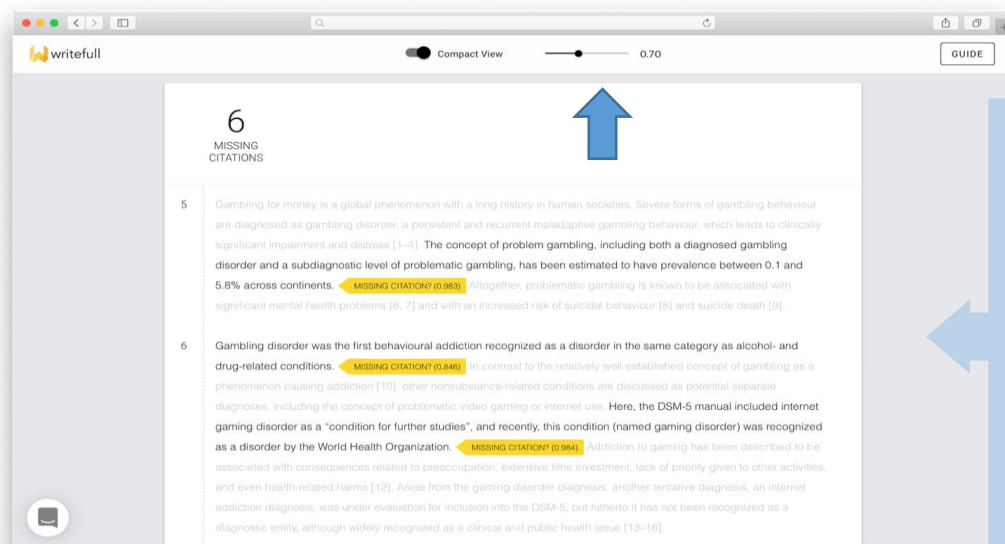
writefull

Compact View 0.70

GUIDE

6
MISSING CITATIONS

5

Gambling for money is a global phenomenon with a long history in human societies. Severe forms of gambling behaviour are diagnosed as gambling disorder, a persistent and recurrent maladaptive gambling behaviour, which leads to clinically significant impairment and distress [1–4]. The concept of problem gambling, including both a diagnosed gambling disorder and a subdiagnostic level of problematic gambling, has been estimated to have prevalence between 0.1 and 5.8% across continents. MISSING CITATION? (0.983) Altogether, problematic gambling is known to be associated with significant mental health problems [6, 7] and with an increased risk of suicidal behaviour [8] and suicide death [9].

6

Gambling disorder was the first behavioural addiction recognized as a disorder in the same category as alcohol- and drug-related conditions. MISSING CITATION? (0.846) In contrast to the relatively well-established concept of gambling as a phenomenon causing addiction [10], other nonsubstance-related conditions are discussed as potential separate diagnoses, including the concept of problematic video gaming or internet use. Here, the DSM-5 manual included internet gaming disorder as a "condition for further studies", and recently, this condition (named gaming disorder) was recognized as a disorder by the World Health Organization. MISSING CITATION? (0.964) Addiction to gaming has been described to be associated with consequences related to preoccupation, extensive time investment, lack of priority given to other activities, and even health-related harms [12]. Aside from the gaming disorder diagnosis, another tentative diagnosis, an internet addiction diagnosis, was under evaluation for inclusion into the DSM-5, but hitherto it has not been recognized as a diagnostic entity, although widely recognized as a clinical and public health issue [13–16].